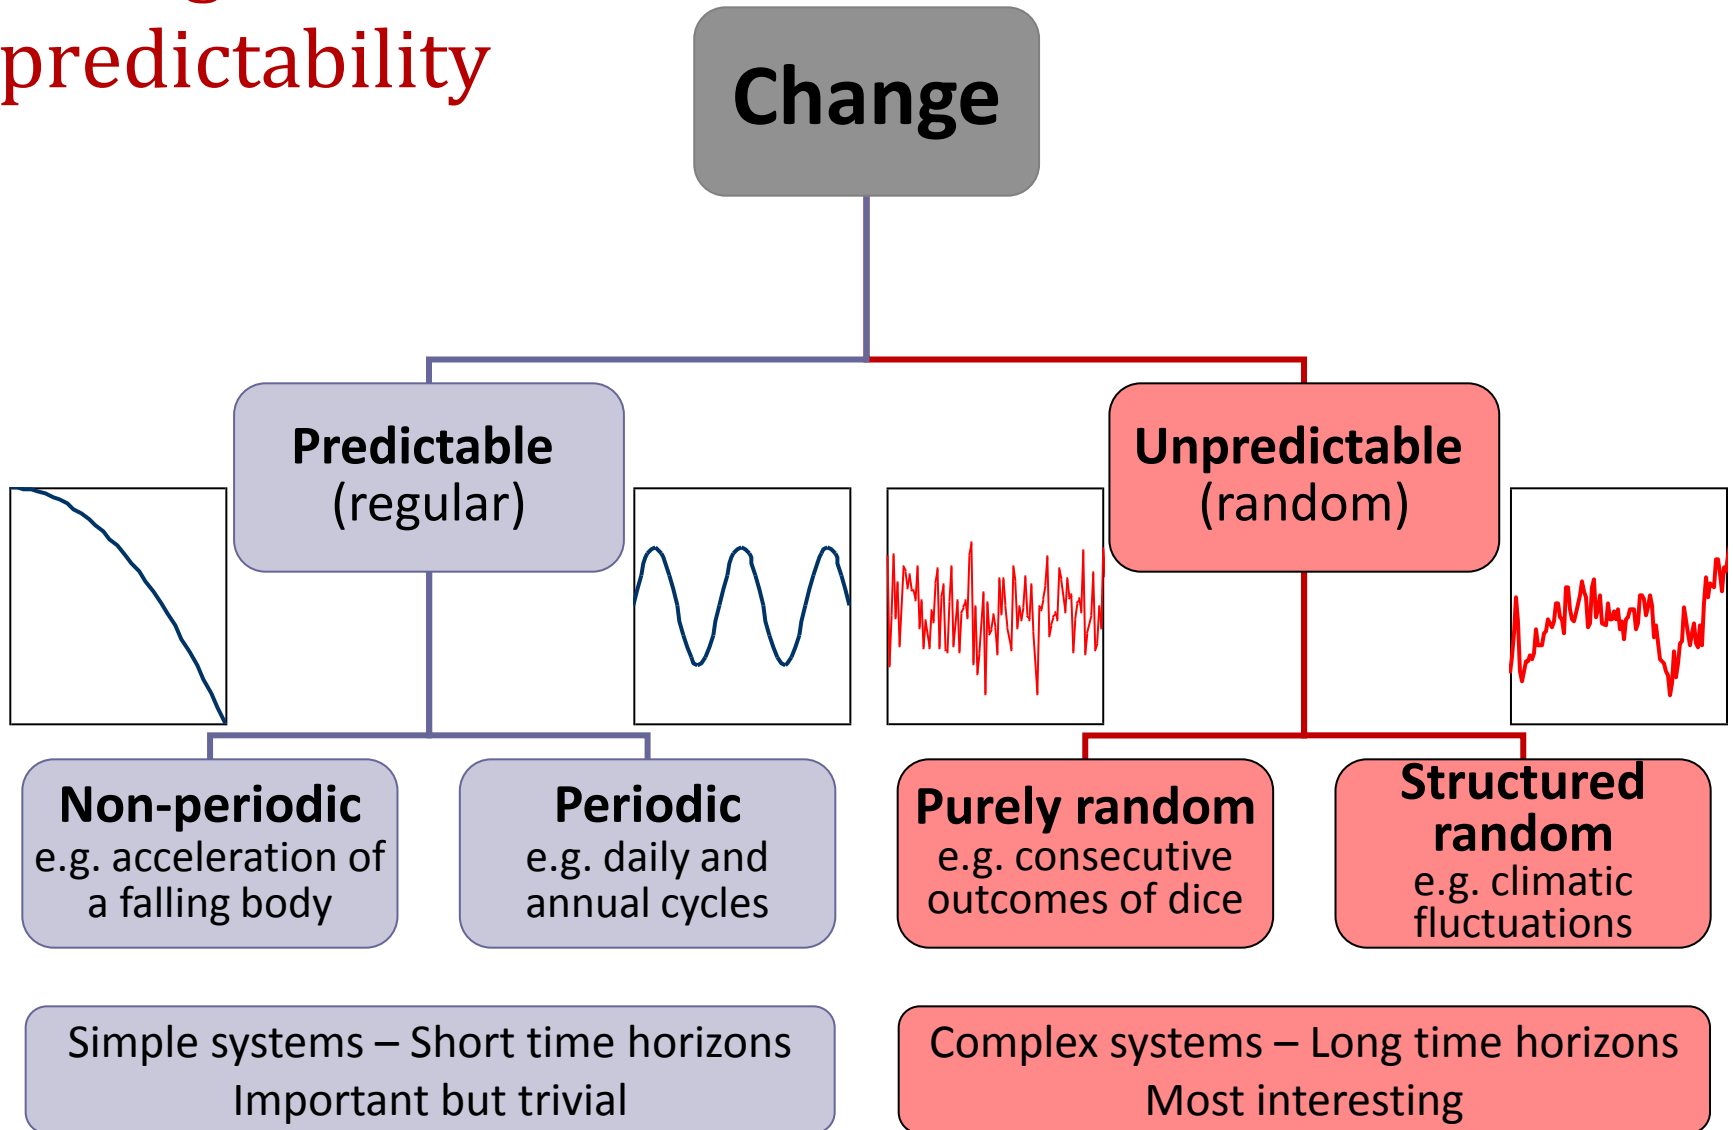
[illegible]
predictability

Change

Predictable
(regular)

Unpredictable
(random)

Non-periodic
e.g. acceleration of a falling body

Periodic
e.g. daily and annual cycles

Purely random
e.g. consecutive outcomes of dice

Structured random
e.g. climatic fluctuations

Simple systems – Short time horizons
Important but trivial

Complex systems – Long time horizons
Most interesting